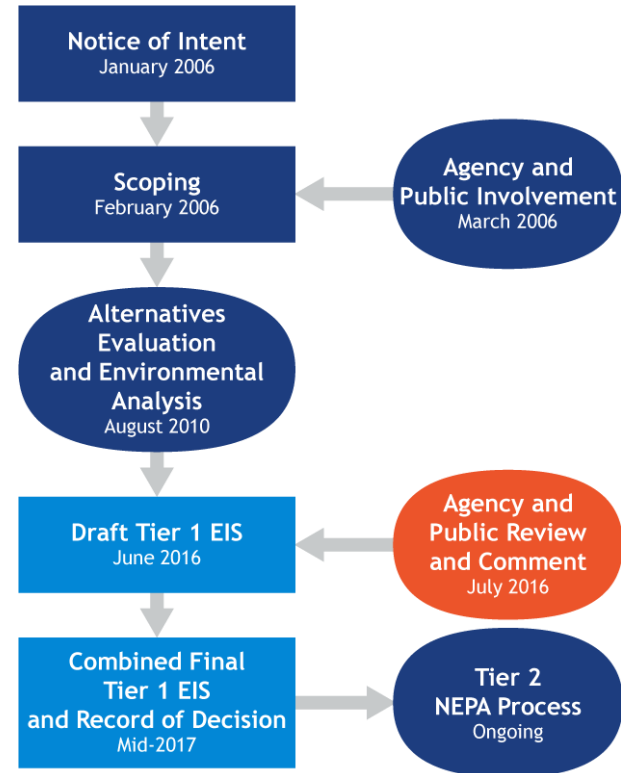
Notice of Intent
January 2006

Scoping
February 2006

Agency and Public Involvement
March 2006

Alternatives Evaluation and Environmental Analysis
August 2010

Draft Tier 1 EIS
June 2016

Agency and Public Review and Comment
July 2016

Combined Final Tier 1 EIS and Record of Decision
Mid-2017

Tier 2 NEPA Process
Ongoing